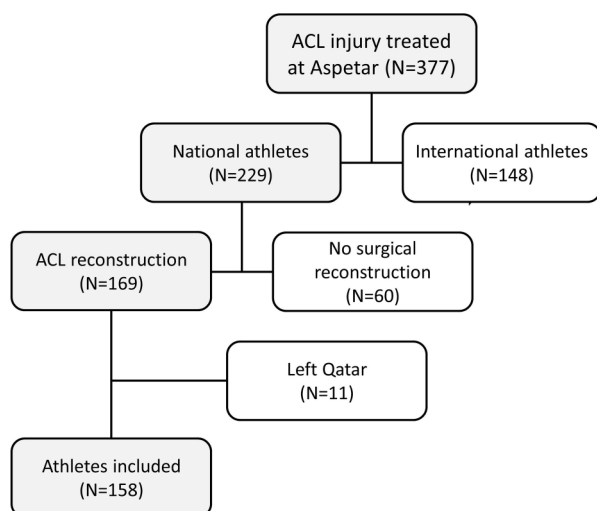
ACL injury treated at Aspetar (N=377)

National athletes (N=229)

International athletes (N=148)

ACL reconstruction (N=169)

No surgical reconstruction (N=60)

Left Qatar (N=11)

Athletes included (N=158)